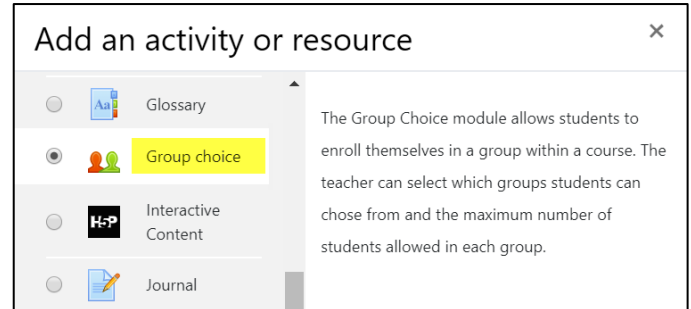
Add an activity or resource

×

Aa

Glossary

Group choice

H5P

Interactive Content

Journal

The Group Choice module allows students to enroll themselves in a group within a course. The teacher can select which groups students can chose from and the maximum number of students allowed in each group.